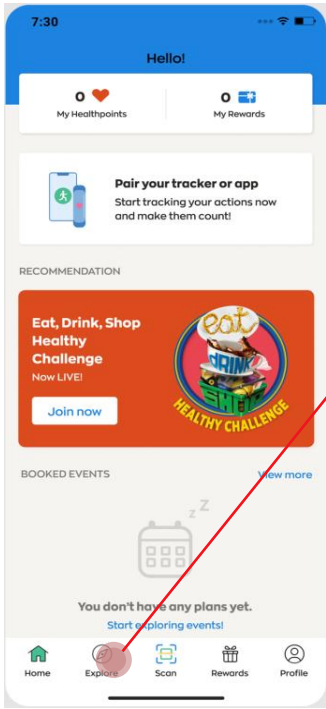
7:30

Hello!

0
My Healthpoints

0
My Rewards

Pair your tracker or app
Start tracking your actions now and make them count!

RECOMMENDATION

Eat, Drink, Shop Healthy Challenge
Now LIVE!

Join now

eat
DRINK
SHOP
HEALTHY CHALLENGE

BOOKED EVENTS

View more

Z Z

You don't have any plans yet.
Start exploring events!

Home
Explore
Scan
Rewards
Profile